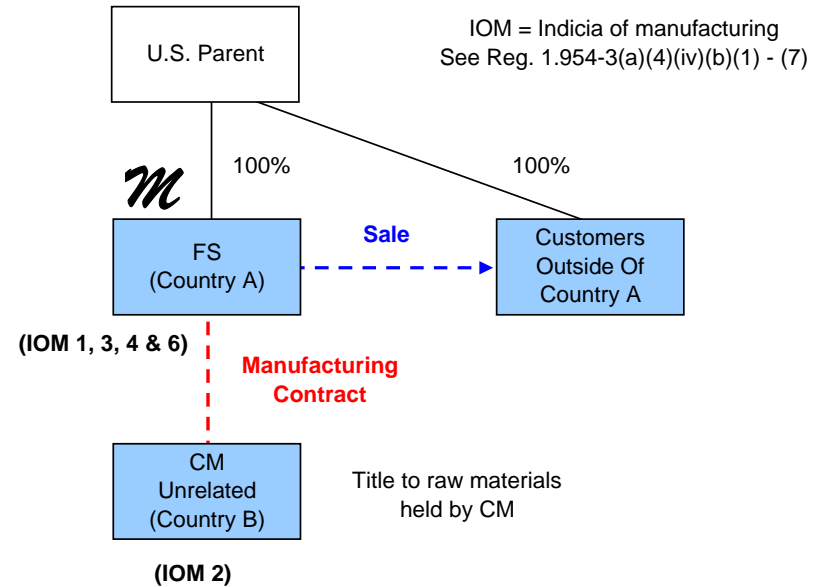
U.S. Parent

IOM = Indicia of manufacturing
See Reg. 1.954-3(a)(4)(iv)(b)(1) - (7)

100%

100%

M

FS
(Country A)

Sale

Customers
Outside Of
Country A

(IOM 1, 3, 4 & 6)

Manufacturing
Contract

CM
Unrelated
(Country B)

Title to raw materials
held by CM

(IOM 2)